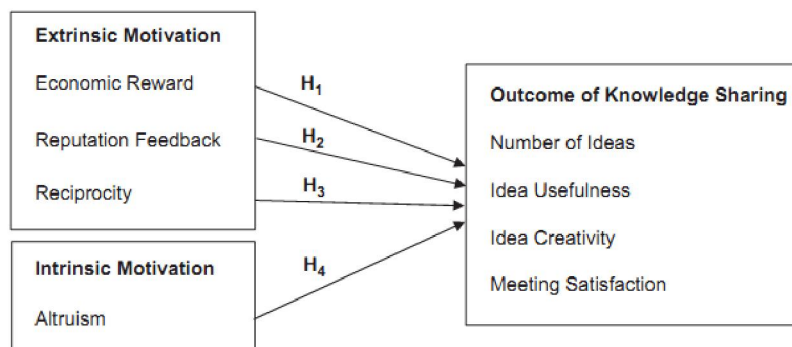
Extrinsic Motivation

Economic Reward

Reputation Feedback

Reciprocity

Intrinsic Motivation

Altruism

$H_1$

$H_2$

$H_3$

$H_4$

Outcome of Knowledge Sharing

Number of Ideas

Idea Usefulness

Idea Creativity

Meeting Satisfaction